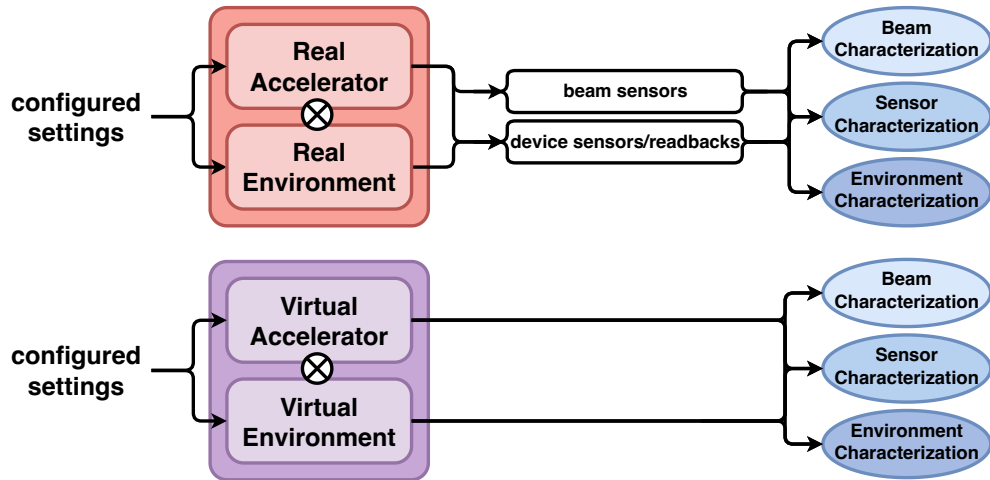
configured settings

Real Accelerator

Real Environment

beam sensors

device sensors/readbacks

Beam Characterization

Sensor Characterization

Environment Characterization

configured settings

Virtual Accelerator

Virtual Environment

Beam Characterization

Sensor Characterization

Environment Characterization